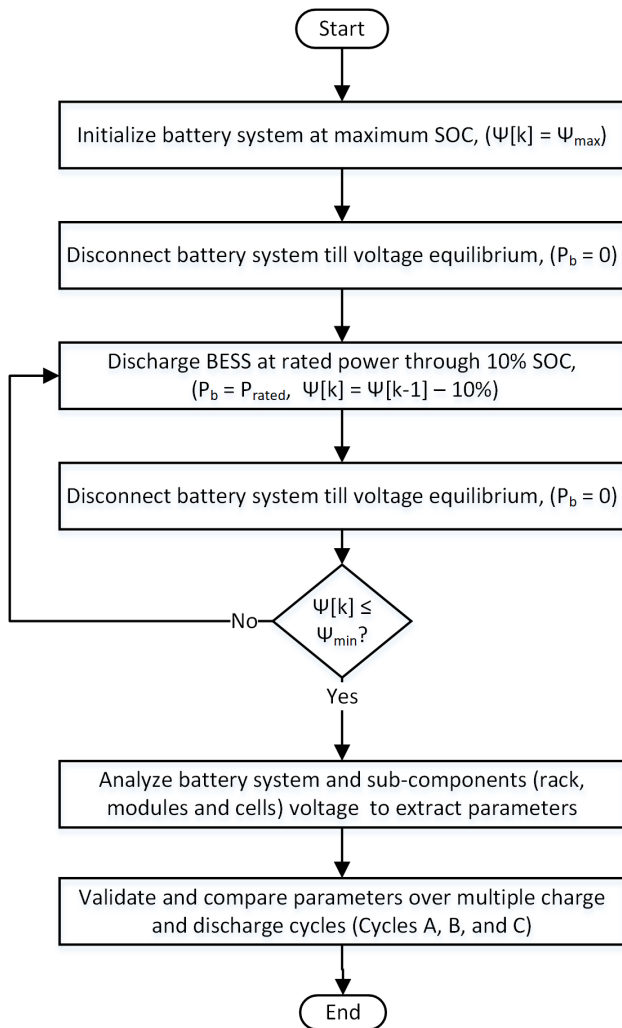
Start

Initialize battery system at maximum SOC, ($\Psi[k] = \Psi_{max}$)

Disconnect battery system till voltage equilibrium, ($P_b = 0$)

Discharge BESS at rated power through 10% SOC, ($P_b = P_{rated}$, $\Psi[k] = \Psi[k-1] - 10\%$)

Disconnect battery system till voltage equilibrium, ($P_b = 0$)

$\Psi[k] \leq \Psi_{min}$?

No

Yes

Analyze battery system and sub-components (rack, modules and cells) voltage to extract parameters

Validate and compare parameters over multiple charge and discharge cycles (Cycles A, B, and C)

End